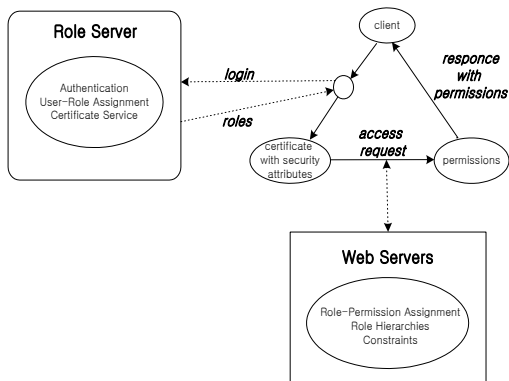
Role Server

Authentication
User-Role Assignment
Certificate Service

login

roles

client

responce
with
permissions

certificate
with security
attributes

access
request

permissions

Web Servers

Role-Permission Assignment
Role Hierarchies
Constraints